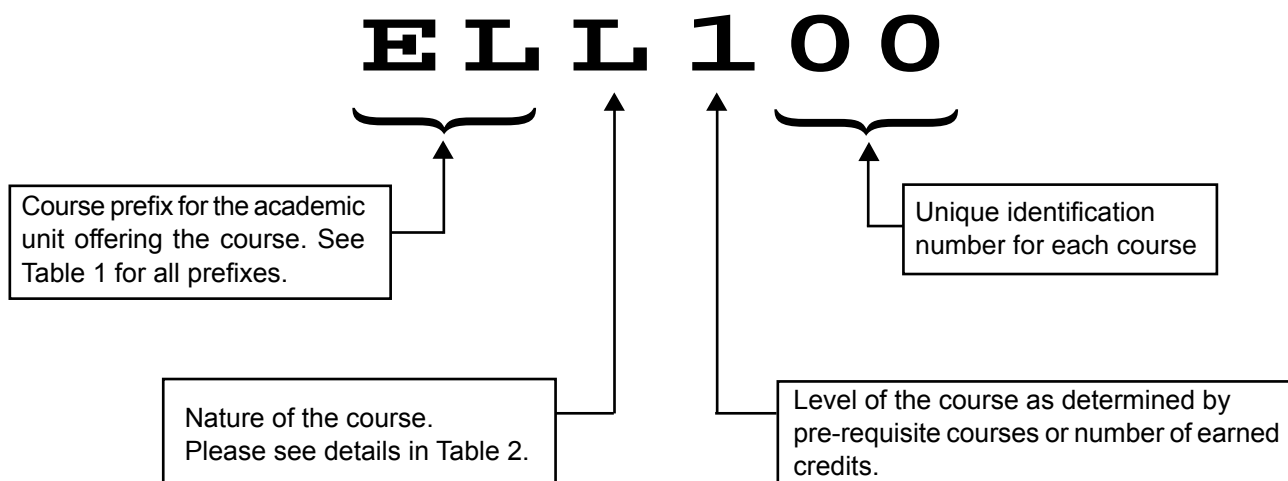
ELL100

Course prefix for the academic unit offering the course. See Table 1 for all prefixes.

Unique identification number for each course

Nature of the course. Please see details in Table 2.

Level of the course as determined by pre-requisite courses or number of earned credits.